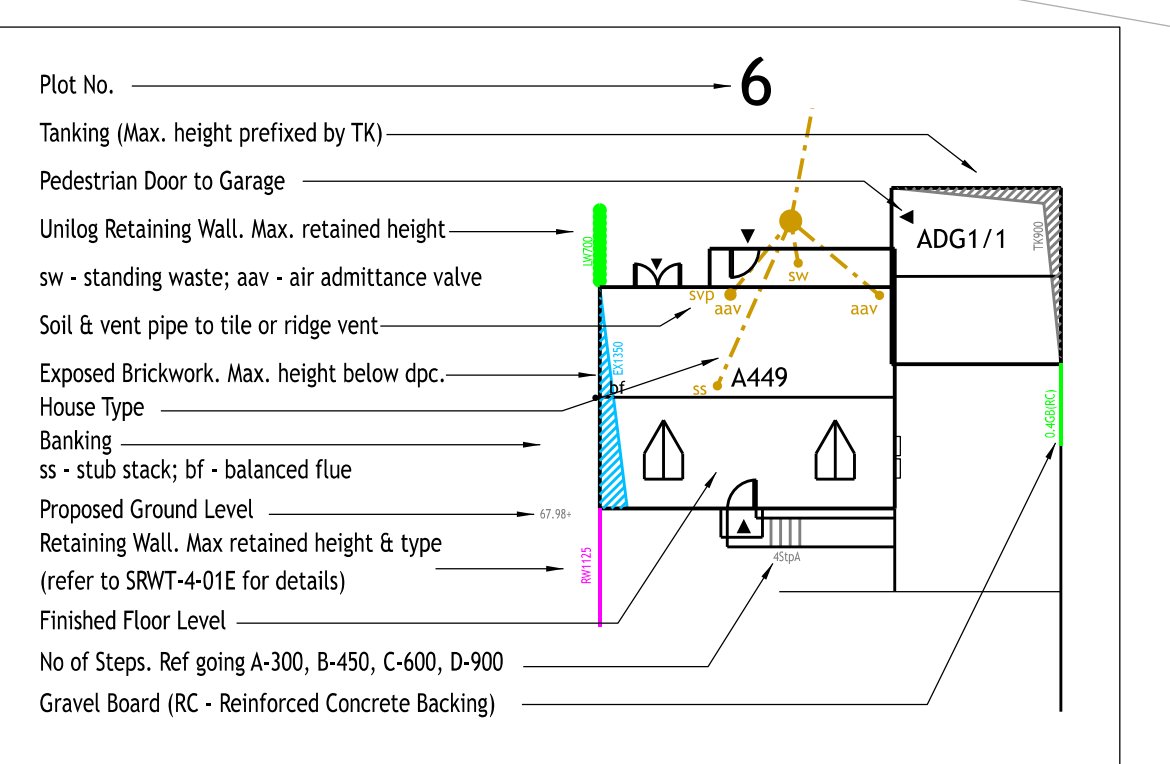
Plot No.

6

Tanking (Max. height prefixed by TK)

Pedestrian Door to Garage

Unilog Retaining Wall. Max. retained height

sw - standing waste; aav - air admittance valve

Soil & vent pipe to tile or ridge vent

Exposed Brickwork. Max. height below dpc.

House Type

Banking

ss - stub stack; bf - balanced flue

Proposed Ground Level

Retaining Wall. Max retained height & type

(refer to SRWT-4-01E for details)

Finished Floor Level

No of Steps. Ref going A-300, B-450, C-600, D-900

Gravel Board (RC - Reinforced Concrete Backing)

UW700

ADG1/1

TK900

sw

svp

aav

aav

EX1350

bf

ss

A449

0.4GB(RC)

67.98+

RW1125

4StpA